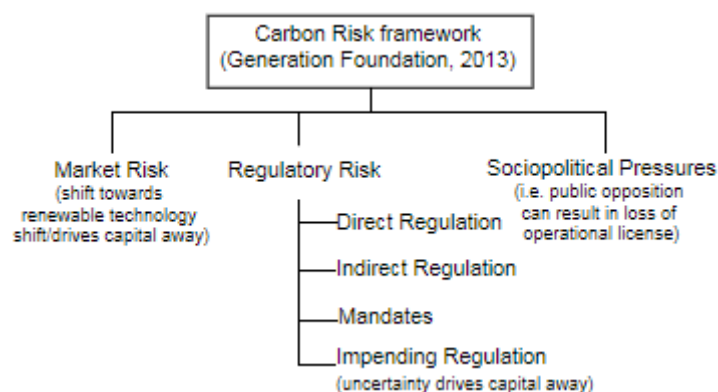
Carbon Risk framework
(Generation Foundation, 2013)

Market Risk
(shift towards renewable technology shift/drives capital away)

Regulatory Risk

Direct Regulation

Indirect Regulation

Mandates

Impending Regulation
(uncertainty drives capital away)

Sociopolitical Pressures
(i.e. public opposition can result in loss of operational license)